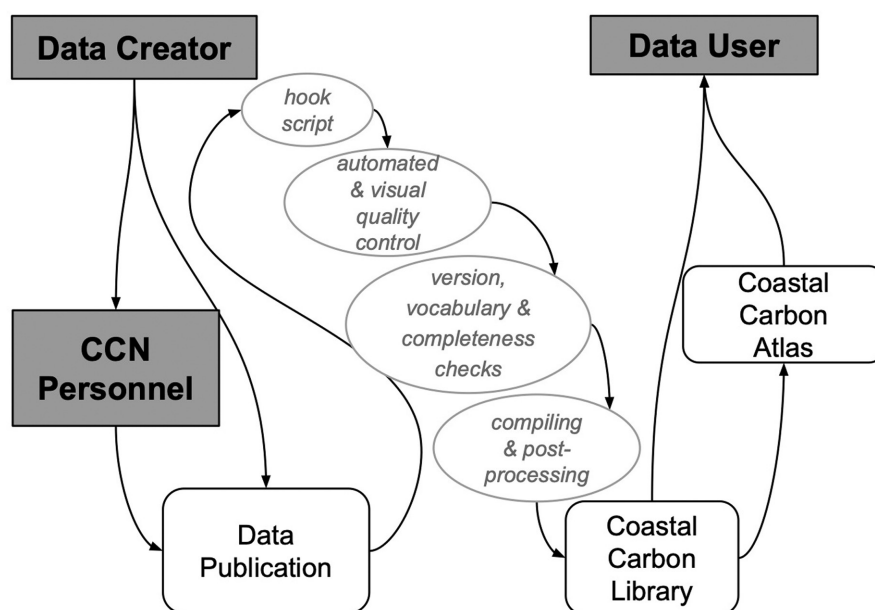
Data Creator

Data User

hook script

automated & visual quality control

version, vocabulary & completeness checks

compiling & post-processing

Coastal Carbon Atlas

CCN Personnel

Data Publication

Coastal Carbon Library